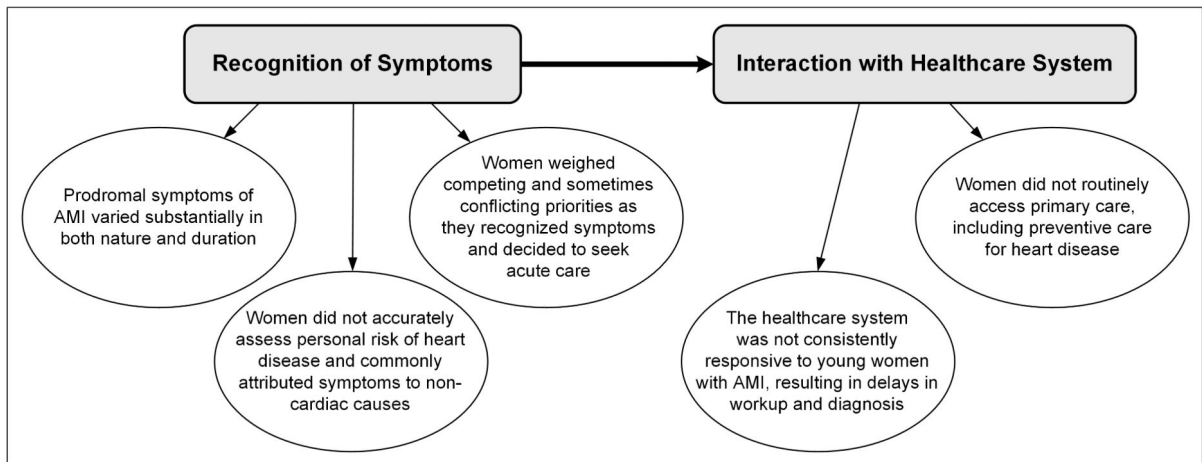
Recognition of Symptoms

Interaction with Healthcare System

Prodromal symptoms of AMI varied substantially in both nature and duration

Women did not accurately assess personal risk of heart disease and commonly attributed symptoms to non-cardiac causes

Women weighed competing and sometimes conflicting priorities as they recognized symptoms and decided to seek acute care

The healthcare system was not consistently responsive to young women with AMI, resulting in delays in workup and diagnosis

Women did not routinely access primary care, including preventive care for heart disease